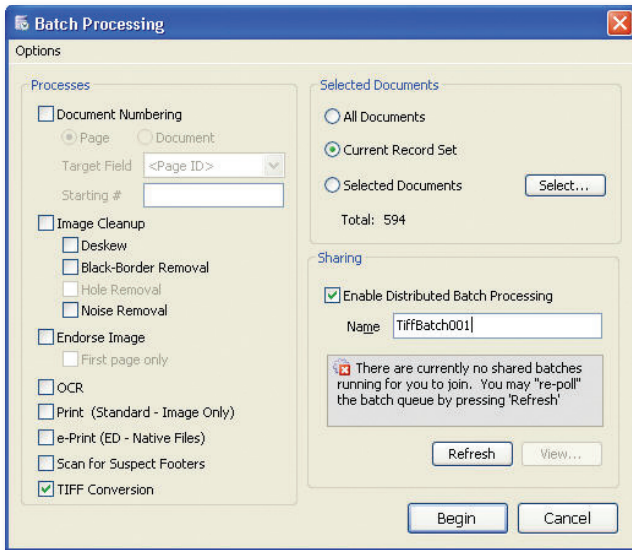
Batch Processing

Options

Processes

Document Numbering

Page

Document

Target Field <Page ID>

Starting #

Image Cleanup

Deskew

Black-Border Removal

Hole Removal

Noise Removal

Endorse Image

First page only

OCR

Print (Standard - Image Only)

e-Print (ED - Native Files)

Scan for Suspect Footers

TIFF Conversion

Selected Documents

All Documents

Current Record Set

Selected Documents

Select...

Total: 594

Sharing

Enable Distributed Batch Processing

Name TiffBatch001

There are currently no shared batches running for you to join. You may "re-poll" the batch queue by pressing 'Refresh'

Refresh

View...

Begin

Cancel